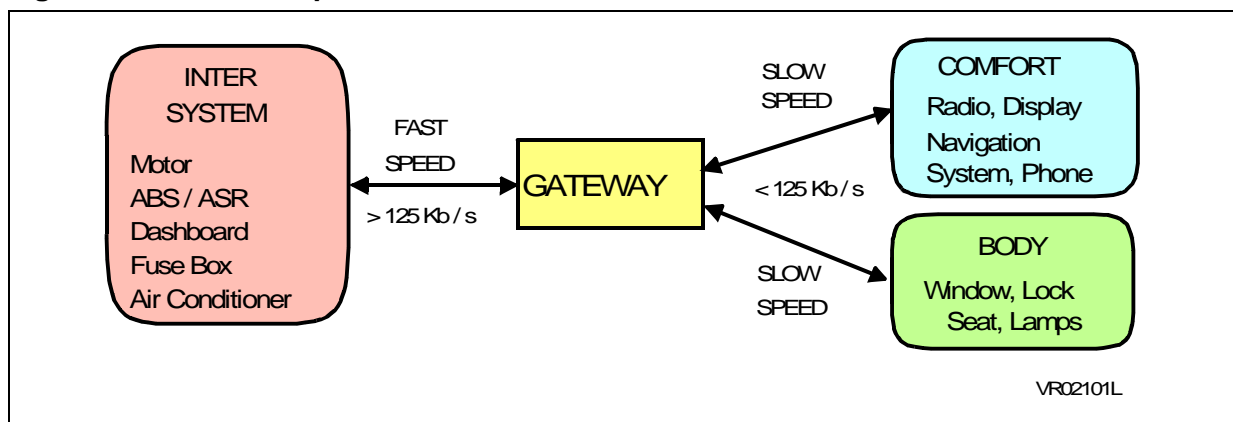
INTER SYSTEM
Motor
ABS / ASR
Dashboard
Fuse Box
Air Conditioner

FAST SPEED
> 125 Kb / s

GATEWAY

SLOW SPEED
< 125 Kb / s

COMFORT
Radio, Display
Navigation System, Phone

SLOW SPEED

BODY
Window, Lock
Seat, Lamps

VR02101L